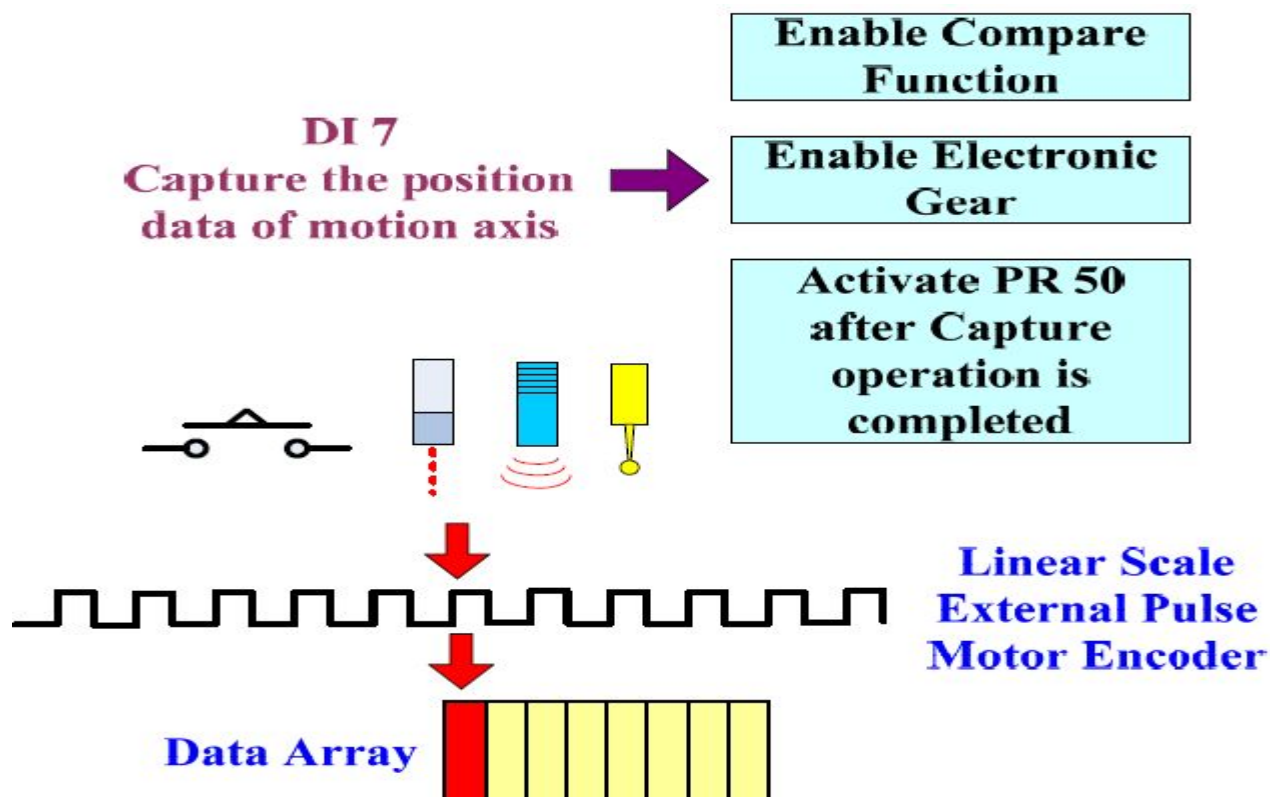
Enable Compare Function

DI 7
Capture the position data of motion axis

Enable Electronic Gear

Activate PR 50 after Capture operation is completed

Linear Scale
External Pulse
Motor Encoder

Data Array